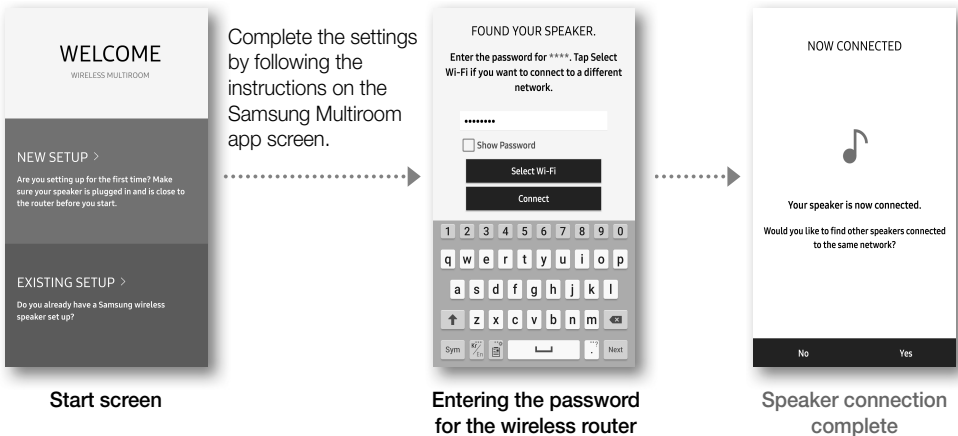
WELCOME
WIRELESS MULTIROOM

NEW SETUP >
Are you setting up for the first time? Make sure your speaker is plugged in and is close to the router before you start.

EXISTING SETUP >
Do you already have a Samsung wireless speaker set up?

Start screen

Complete the settings by following the instructions on the Samsung Multiroom app screen.

FOUND YOUR SPEAKER.
Enter the password for ****. Tap Select Wi-Fi if you want to connect to a different network.

••••••••

Show Password

Select Wi-Fi

Connect

1 2 3 4 5 6 7 8 9 0
q w e r t y u i o p
a s d f g h j k l
z x c v b n m
Sym Next

Entering the password for the wireless router

NOW CONNECTED

Your speaker is now connected.

Would you like to find other speakers connected to the same network?

No Yes

Speaker connection complete